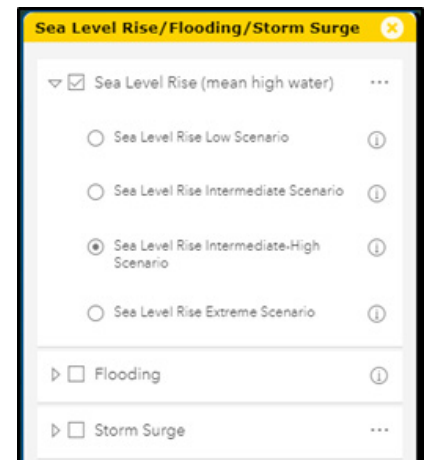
Sea Level Rise/Flooding/Storm Surge

Sea Level Rise (mean high water) ···

Sea Level Rise Low Scenario

Sea Level Rise Intermediate Scenario

Sea Level Rise Intermediate-High Scenario

Sea Level Rise Extreme Scenario

Flooding

Storm Surge ···